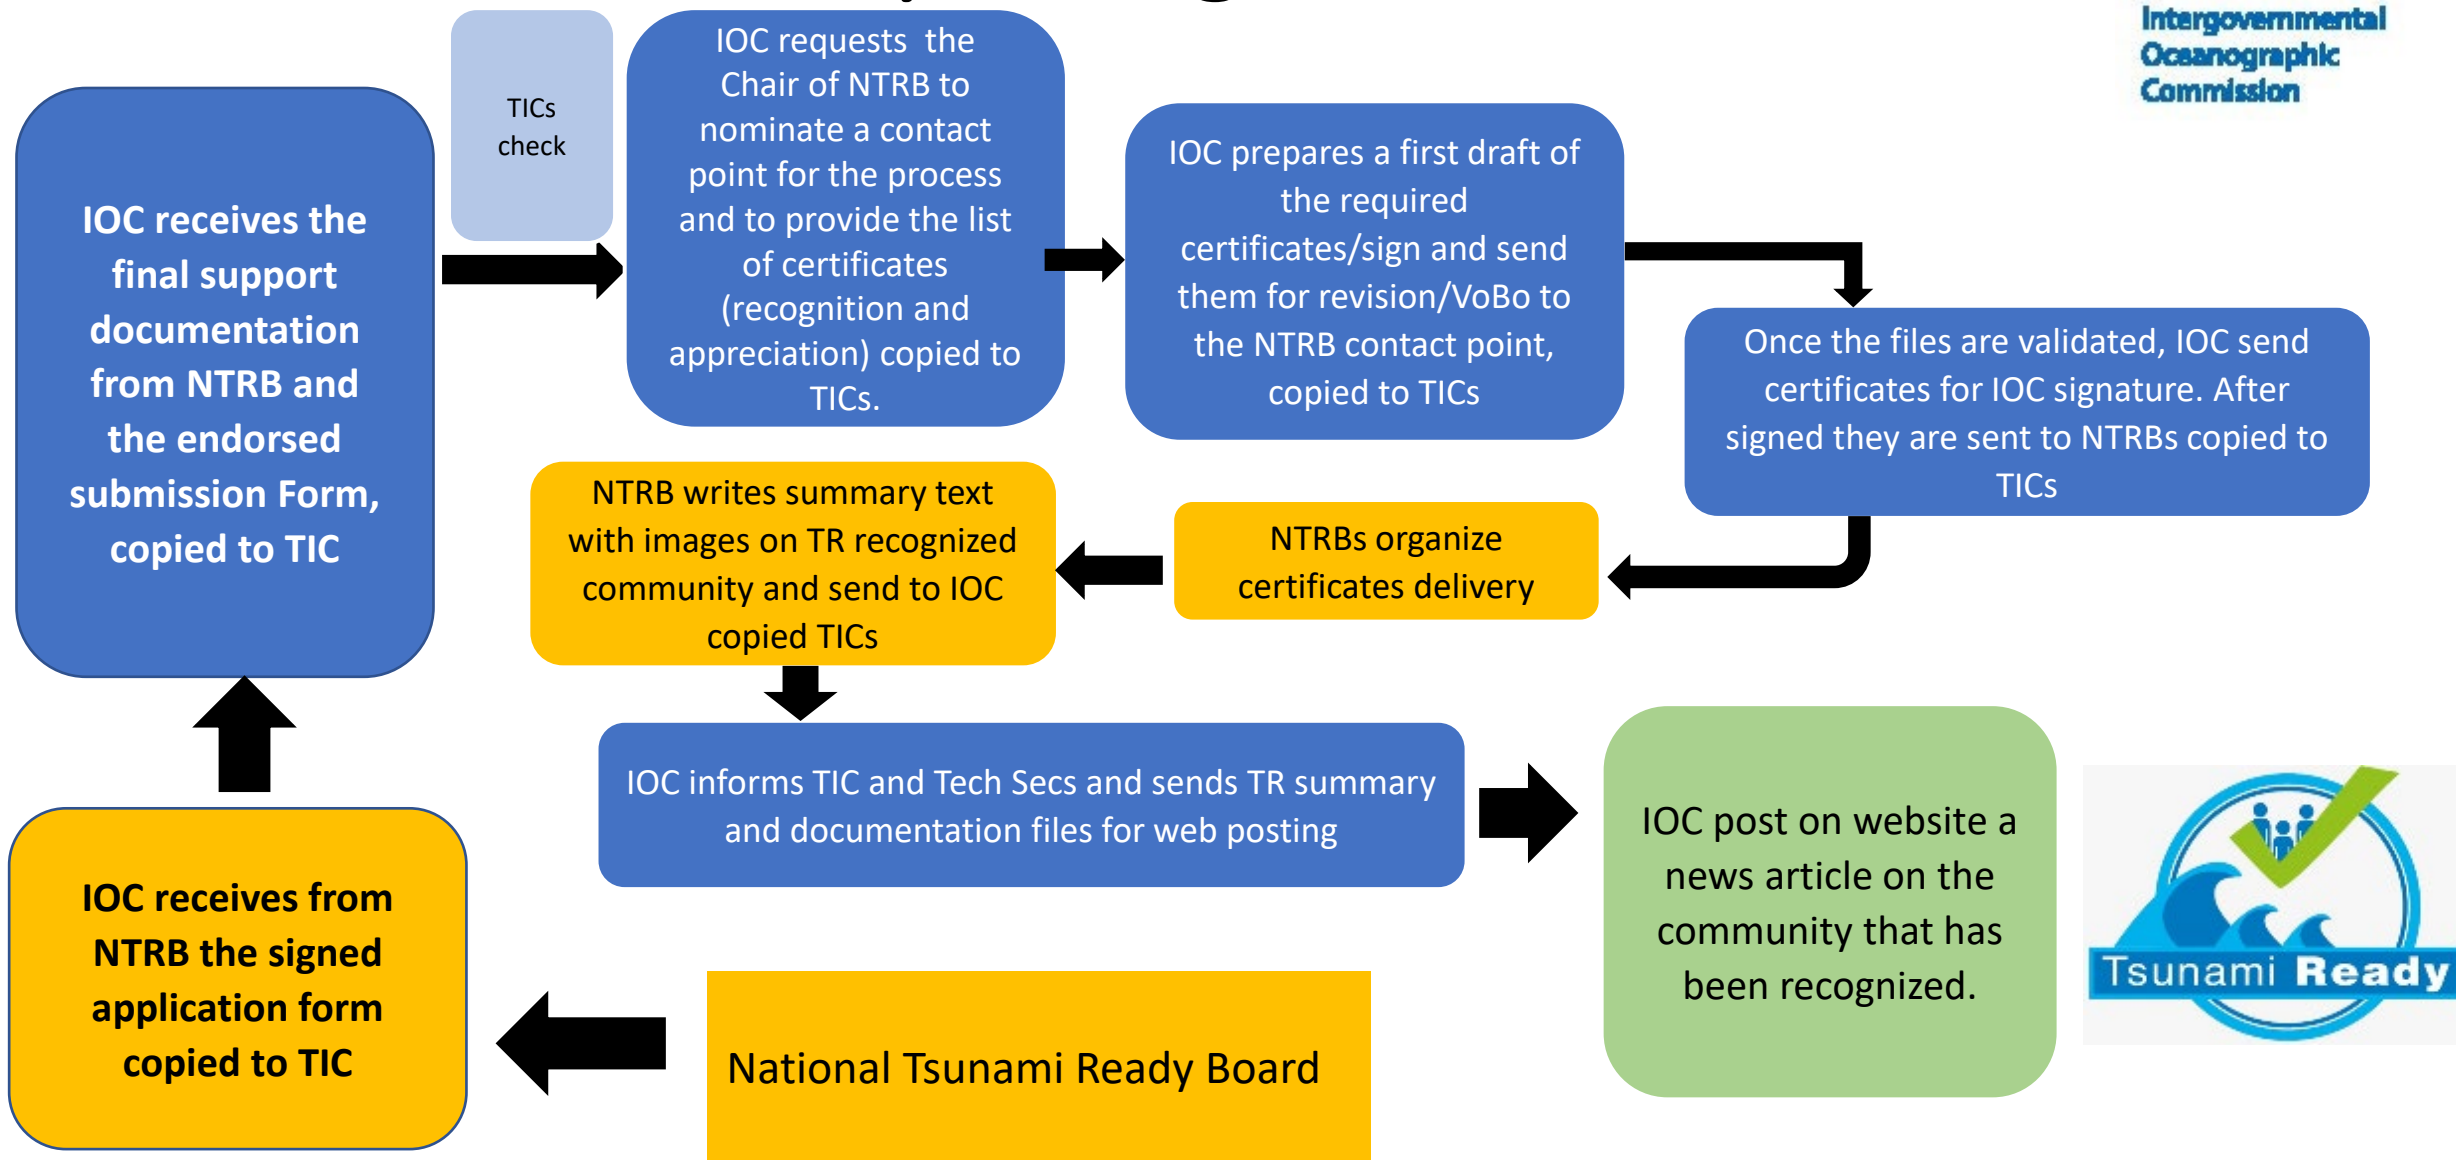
Intergovernmental Oceanographic Commission

National Tsunami Ready Board

IOC receives from NTRB the signed application form copied to TIC

IOC receives the final support documentation from NTRB and the endorsed submission Form, copied to TIC

TICs check

IOC requests the Chair of NTRB to nominate a contact point for the process and to provide the list of certificates (recognition and appreciation) copied to TICs.

IOC prepares a first draft of the required certificates/sign and send them for revision/VoBo to the NTRB contact point, copied to TICs

Once the files are validated, IOC send certificates for IOC signature. After signed they are sent to NTRBs copied to TICs

NTRBs organize certificates delivery

NTRB writes summary text with images on TR recognized community and send to IOC copied TICs

IOC informs TIC and Tech Secs and sends TR summary and documentation files for web posting

IOC post on website a news article on the community that has been recognized.

Tsunami Ready